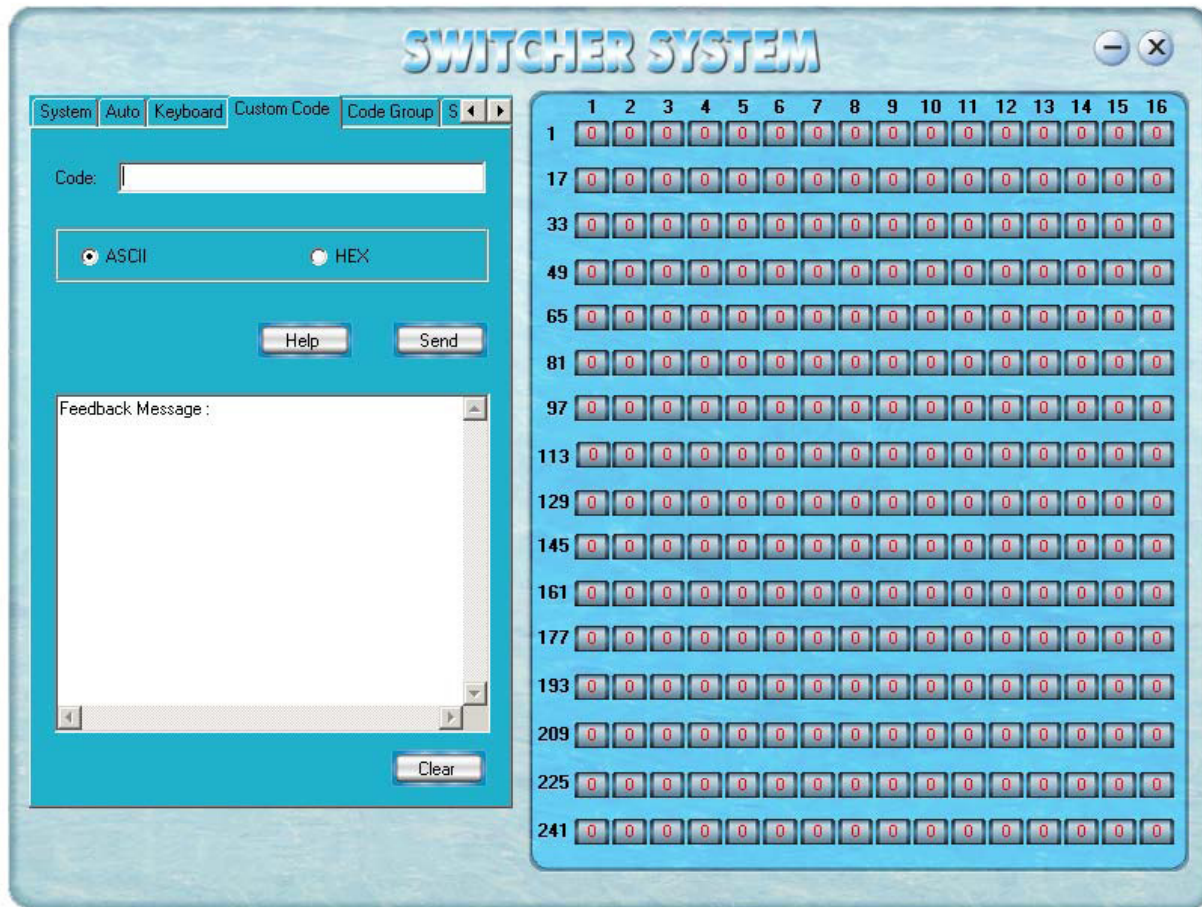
SWITCHER SYSTEM

System | Auto | Keyboard | Custom Code | Code Group | S

Code:

ASCII
HEX

Help
Send

Feedback Message :

Clear

|  | 1 | 2 | 3 | 4 | 5 | 6 | 7 | 8 | 9 | 10 | 11 | 12 | 13 | 14 | 15 | 16 |
|---|---|---|---|---|---|---|---|---|---|---|---|---|---|---|---|---|
| 1 | 0 | 0 | 0 | 0 | 0 | 0 | 0 | 0 | 0 | 0 | 0 | 0 | 0 | 0 | 0 | 0 |
| 17 | 0 | 0 | 0 | 0 | 0 | 0 | 0 | 0 | 0 | 0 | 0 | 0 | 0 | 0 | 0 | 0 |
| 33 | 0 | 0 | 0 | 0 | 0 | 0 | 0 | 0 | 0 | 0 | 0 | 0 | 0 | 0 | 0 | 0 |
| 49 | 0 | 0 | 0 | 0 | 0 | 0 | 0 | 0 | 0 | 0 | 0 | 0 | 0 | 0 | 0 | 0 |
| 65 | 0 | 0 | 0 | 0 | 0 | 0 | 0 | 0 | 0 | 0 | 0 | 0 | 0 | 0 | 0 | 0 |
| 81 | 0 | 0 | 0 | 0 | 0 | 0 | 0 | 0 | 0 | 0 | 0 | 0 | 0 | 0 | 0 | 0 |
| 97 | 0 | 0 | 0 | 0 | 0 | 0 | 0 | 0 | 0 | 0 | 0 | 0 | 0 | 0 | 0 | 0 |
| 113 | 0 | 0 | 0 | 0 | 0 | 0 | 0 | 0 | 0 | 0 | 0 | 0 | 0 | 0 | 0 | 0 |
| 129 | 0 | 0 | 0 | 0 | 0 | 0 | 0 | 0 | 0 | 0 | 0 | 0 | 0 | 0 | 0 | 0 |
| 145 | 0 | 0 | 0 | 0 | 0 | 0 | 0 | 0 | 0 | 0 | 0 | 0 | 0 | 0 | 0 | 0 |
| 161 | 0 | 0 | 0 | 0 | 0 | 0 | 0 | 0 | 0 | 0 | 0 | 0 | 0 | 0 | 0 | 0 |
| 177 | 0 | 0 | 0 | 0 | 0 | 0 | 0 | 0 | 0 | 0 | 0 | 0 | 0 | 0 | 0 | 0 |
| 193 | 0 | 0 | 0 | 0 | 0 | 0 | 0 | 0 | 0 | 0 | 0 | 0 | 0 | 0 | 0 | 0 |
| 209 | 0 | 0 | 0 | 0 | 0 | 0 | 0 | 0 | 0 | 0 | 0 | 0 | 0 | 0 | 0 | 0 |
| 225 | 0 | 0 | 0 | 0 | 0 | 0 | 0 | 0 | 0 | 0 | 0 | 0 | 0 | 0 | 0 | 0 |
| 241 | 0 | 0 | 0 | 0 | 0 | 0 | 0 | 0 | 0 | 0 | 0 | 0 | 0 | 0 | 0 | 0 |